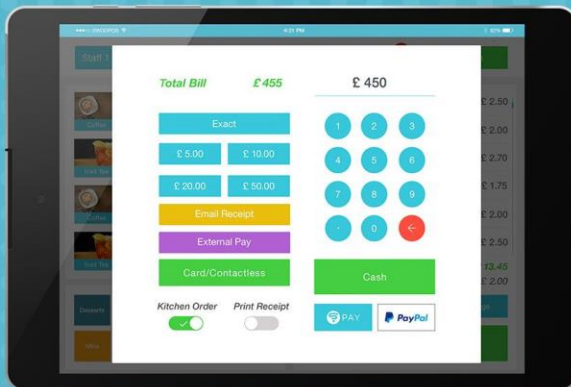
•••○○ VODAFONE
4:21 PM
87%

Staff 1

Coffee
Soft Tea
Coffee
Soft Tea

£ 2.50
£ 2.00
£ 2.70
£ 1.75
£ 2.00
£ 2.50
£ 13.45
£ 2.00

Desserts
Milk

Total Bill
£ 455

£ 450

Exact

£ 5.00
£ 10.00
£ 20.00
£ 50.00

Email Receipt
External Pay
Card/Contactless

1
2
3
4
5
6
7
8
9
.
0

Cash

Kitchen Order
Print Receipt

PAY
PayPal